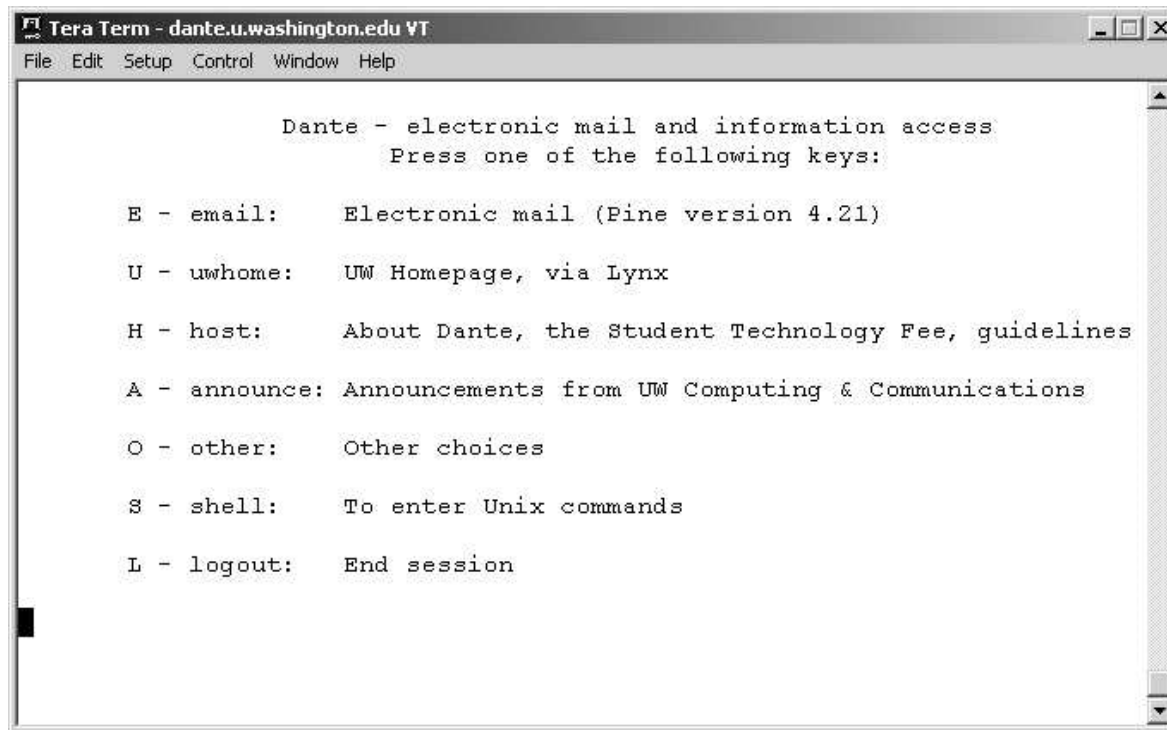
Tera Term - dante.u.washington.edu VT

File Edit Setup Control Window Help

Dante - electronic mail and information access
Press one of the following keys:

E - email: Electronic mail (Pine version 4.21)

U - uwhome: UW Homepage, via Lynx

H - host: About Dante, the Student Technology Fee, guidelines

A - announce: Announcements from UW Computing & Communications

O - other: Other choices

S - shell: To enter Unix commands

L - logout: End session